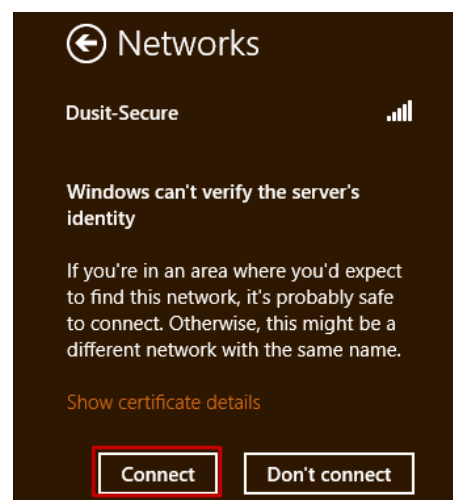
Networks

Dusit-Secure

Windows can't verify the server's identity

If you're in an area where you'd expect to find this network, it's probably safe to connect. Otherwise, this might be a different network with the same name.

Show certificate details

Connect

Don't connect